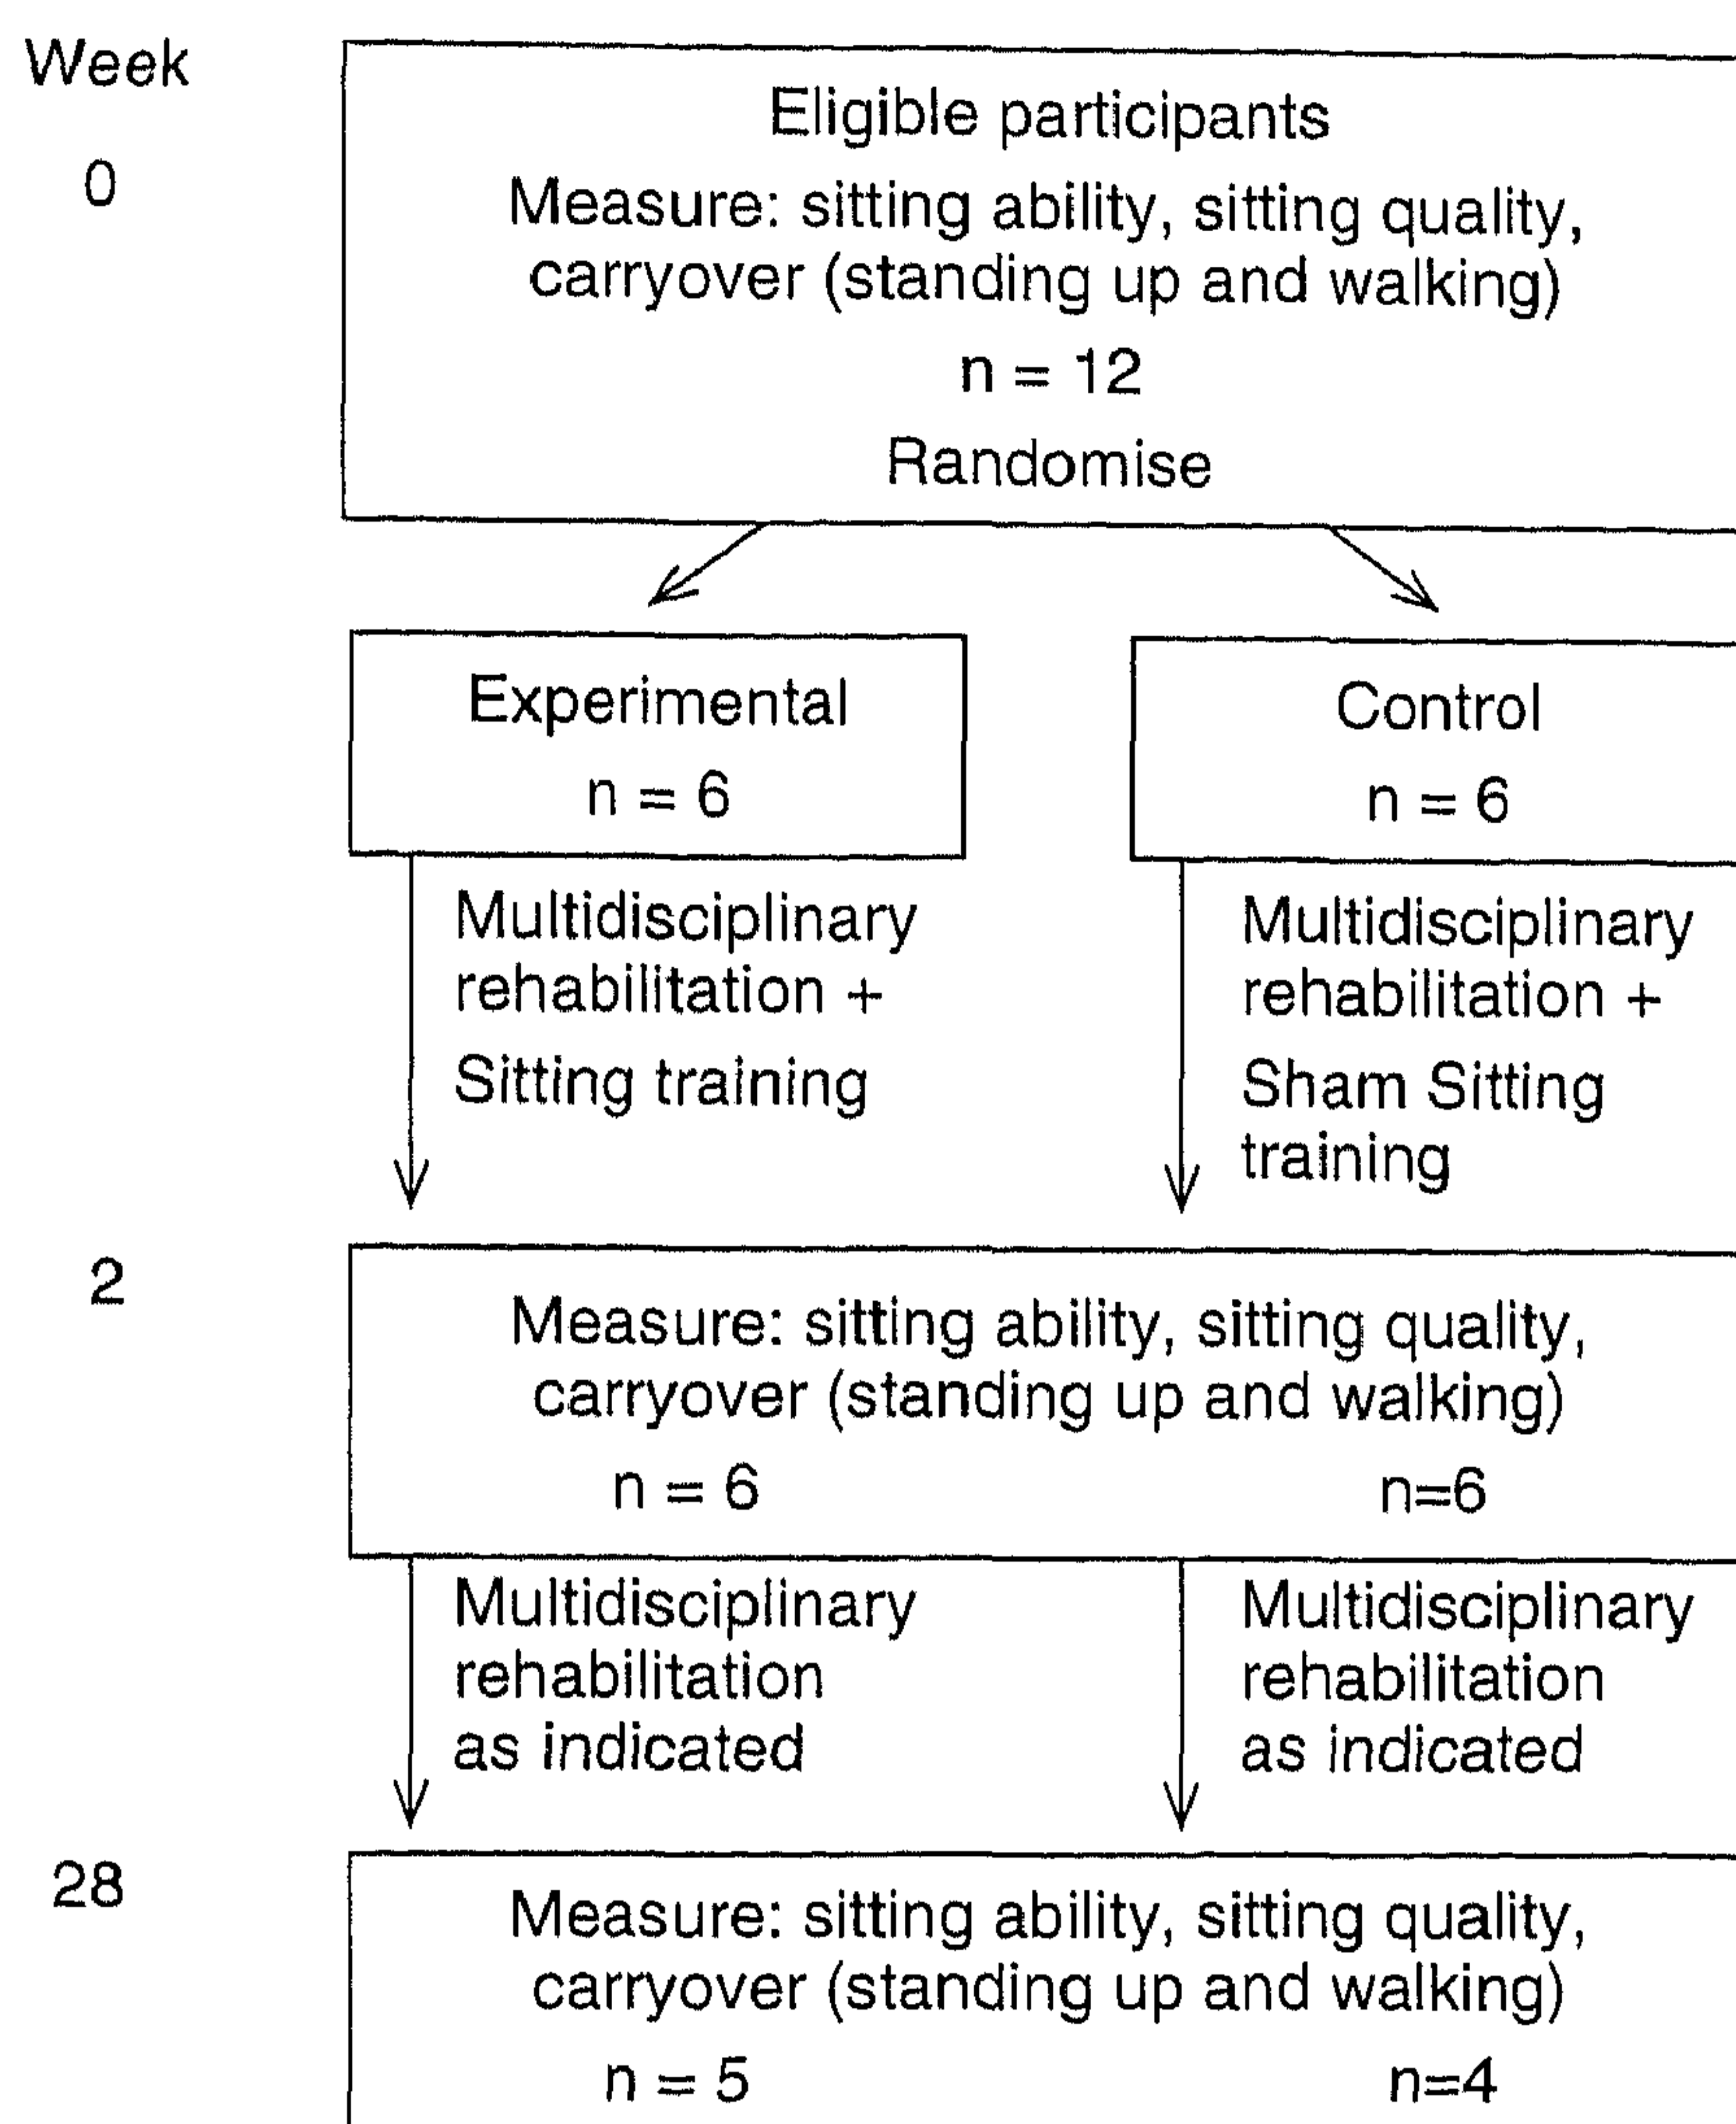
Week

0

Eligible participants

Measure: sitting ability, sitting quality, carryover (standing up and walking)

n = 12

Randomise

Experimental

n = 6

Control

n = 6

Multidisciplinary rehabilitation + Sitting training

Multidisciplinary rehabilitation + Sham Sitting training

2

Measure: sitting ability, sitting quality, carryover (standing up and walking)

n = 6

n=6

Multidisciplinary rehabilitation as indicated

Multidisciplinary rehabilitation as indicated

28

Measure: sitting ability, sitting quality, carryover (standing up and walking)

n = 5

n=4